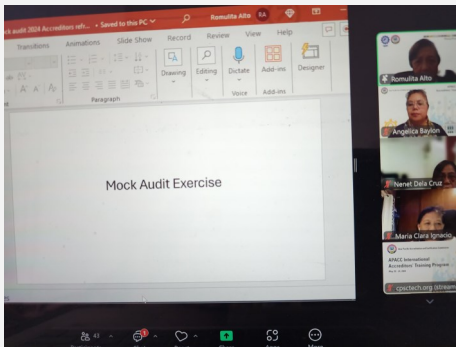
ock audit 2024 Accreditors refr... • Saved to this PC
Romulita Alto RA
Transitions Animations Slide Show Record Review View Help
Drawing Editing Dictate Add-ins Designer
Paragraph Voice Add-ins
Mock Audit Exercise
Romulita Alto
Angelica Baylon
Nenet Dela Cruz
Maria Clara Ignacio
APACC International Accreditors' Training Program
cpsctech.org/stream
41
1